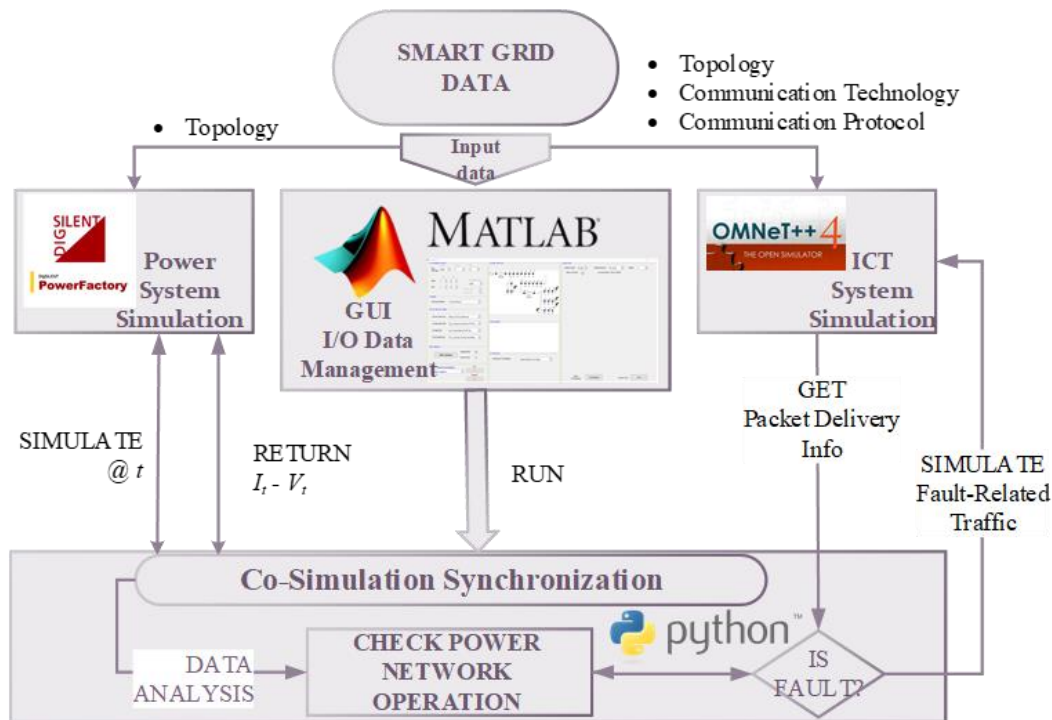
SMART GRID DATA

• Topology
• Communication Technology
• Communication Protocol

• Topology

Input data

DIG SILENT
PowerFactory

Power System Simulation

MATLAB

GUI I/O Data Management

OMNeT++ 4
THE OPEN SIMULATOR

ICT System Simulation

SIMULATE @ $t$

RETURN $I_t$ - $V_t$

RUN

GET Packet Delivery Info

SIMULATE Fault-Related Traffic

Co-Simulation Synchronization

python™

DATA ANALYSIS

CHECK POWER NETWORK OPERATION

IS FAULT?